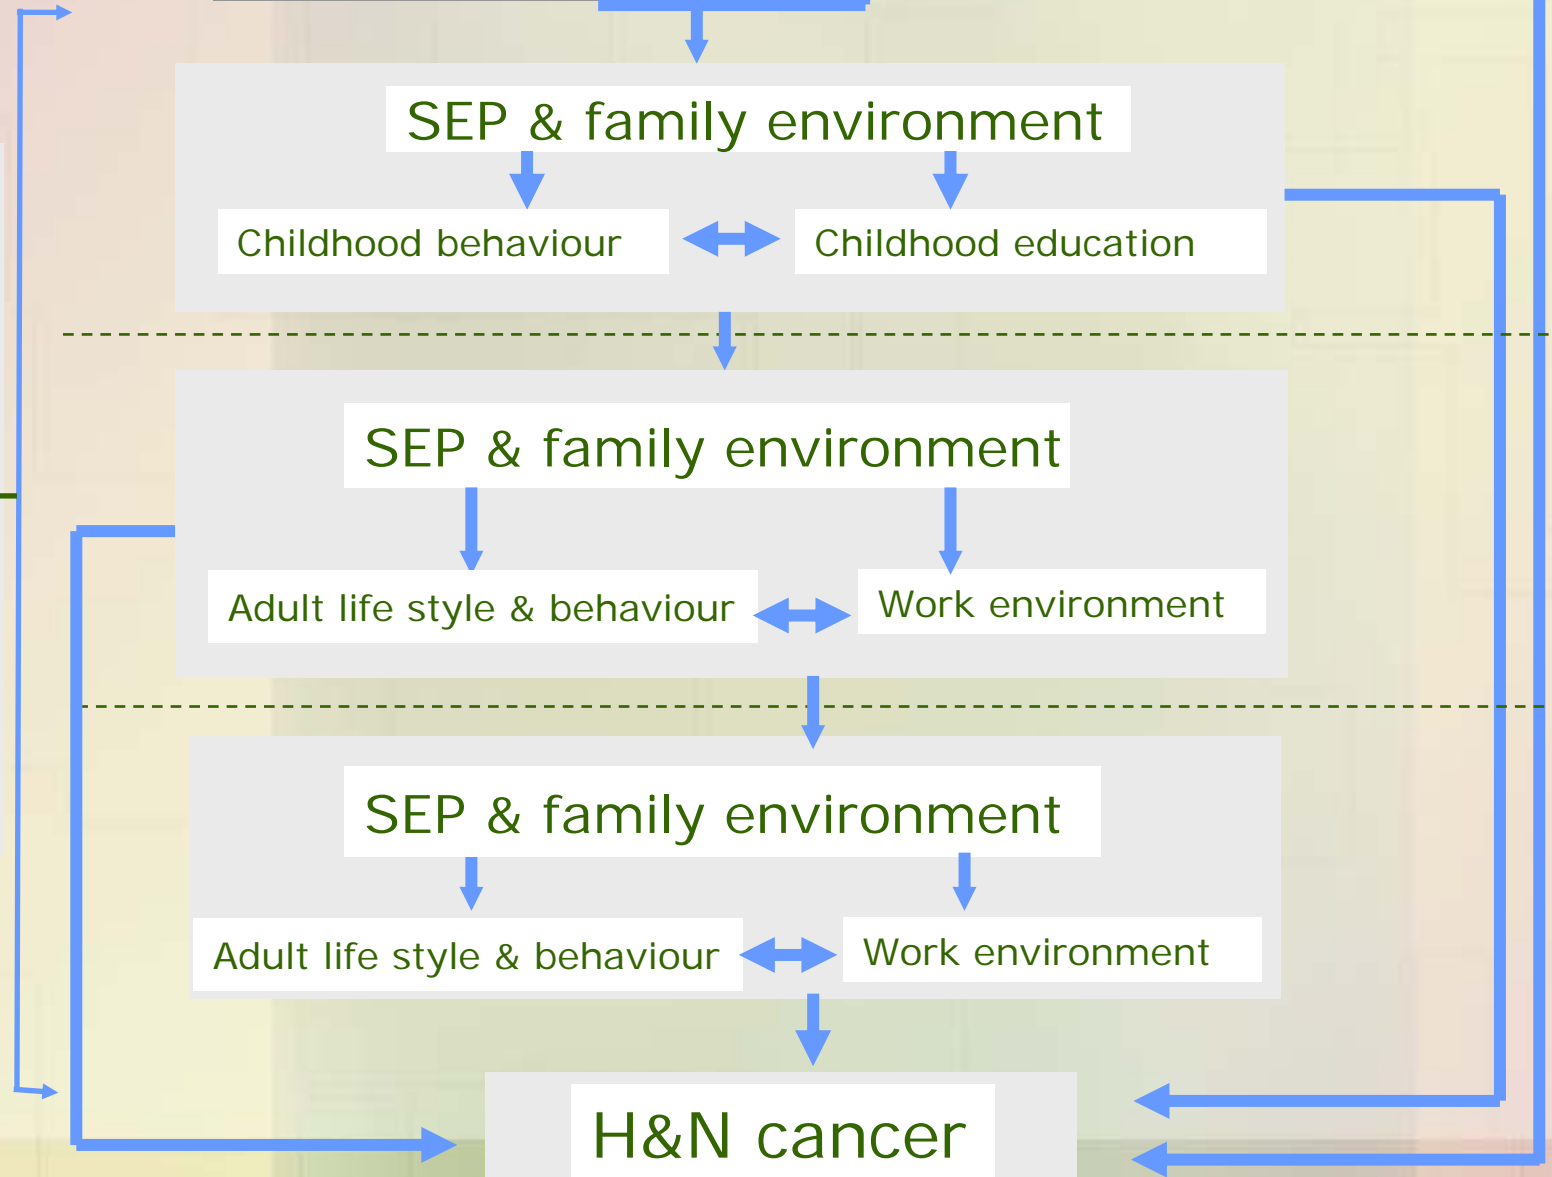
SEP & family environment

Childhood behaviour

Childhood education

SEP & family environment

Adult life style & behaviour

Work environment

SEP & family environment

Adult life style & behaviour

Work environment

H&N cancer